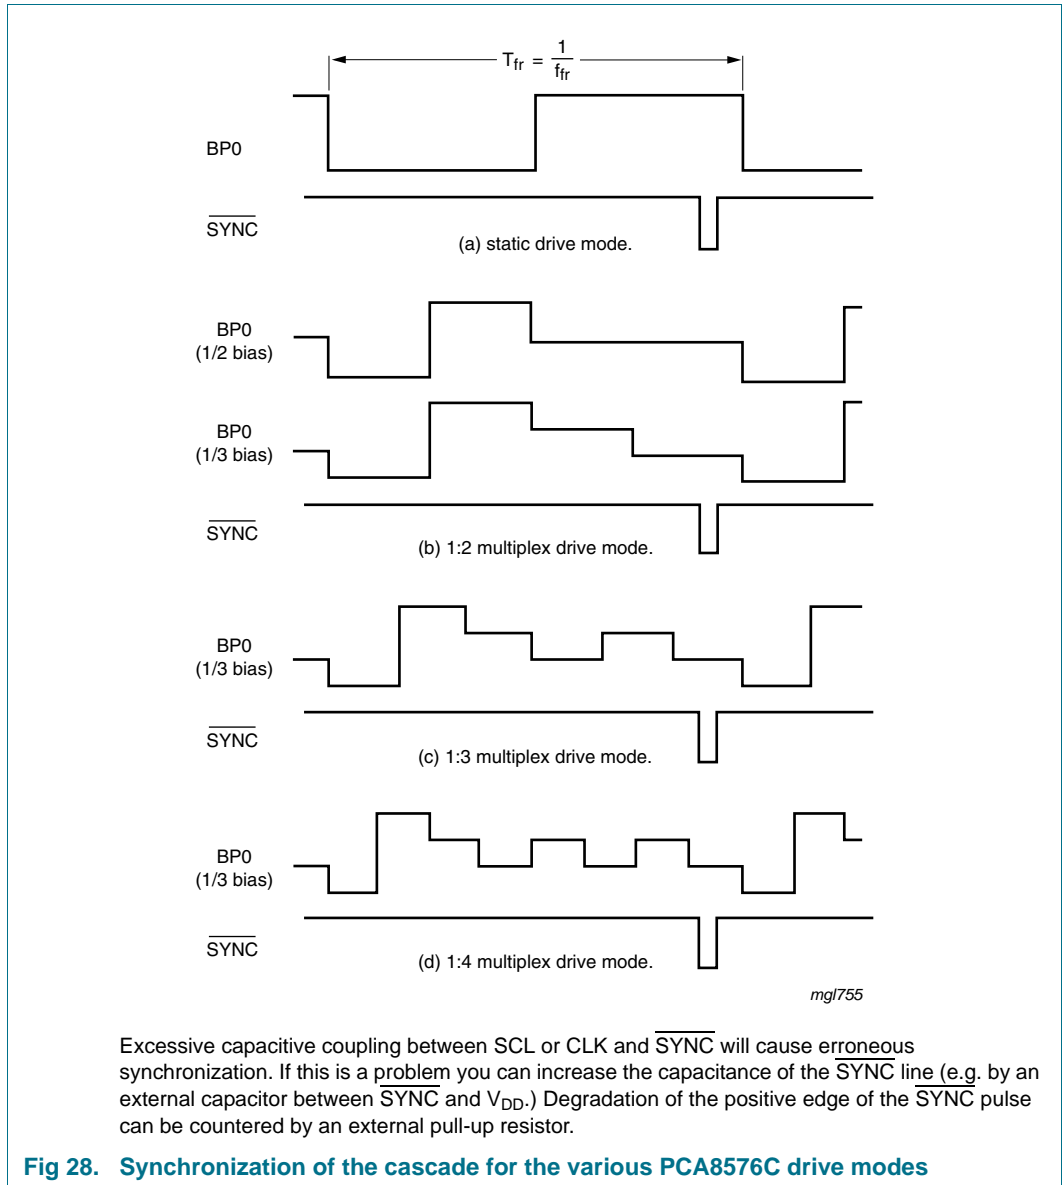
$T_{fr} = \frac{1}{f_{fr}}$

BP0

$\overline{SYNC}$

(a) static drive mode.

BP0
(1/2 bias)

BP0
(1/3 bias)

$\overline{SYNC}$

(b) 1:2 multiplex drive mode.

BP0
(1/3 bias)

$\overline{SYNC}$

(c) 1:3 multiplex drive mode.

BP0
(1/3 bias)

$\overline{SYNC}$

(d) 1:4 multiplex drive mode.

mgl755

Excessive capacitive coupling between SCL or CLK and $\overline{SYNC}$ will cause erroneous synchronization. If this is a problem you can increase the capacitance of the $\overline{SYNC}$ line (e.g. by an external capacitor between $\overline{SYNC}$ and $V_{DD}$.) Degradation of the positive edge of the $\overline{SYNC}$ pulse can be countered by an external pull-up resistor.

Fig 28. Synchronization of the cascade for the various PCA8576C drive modes